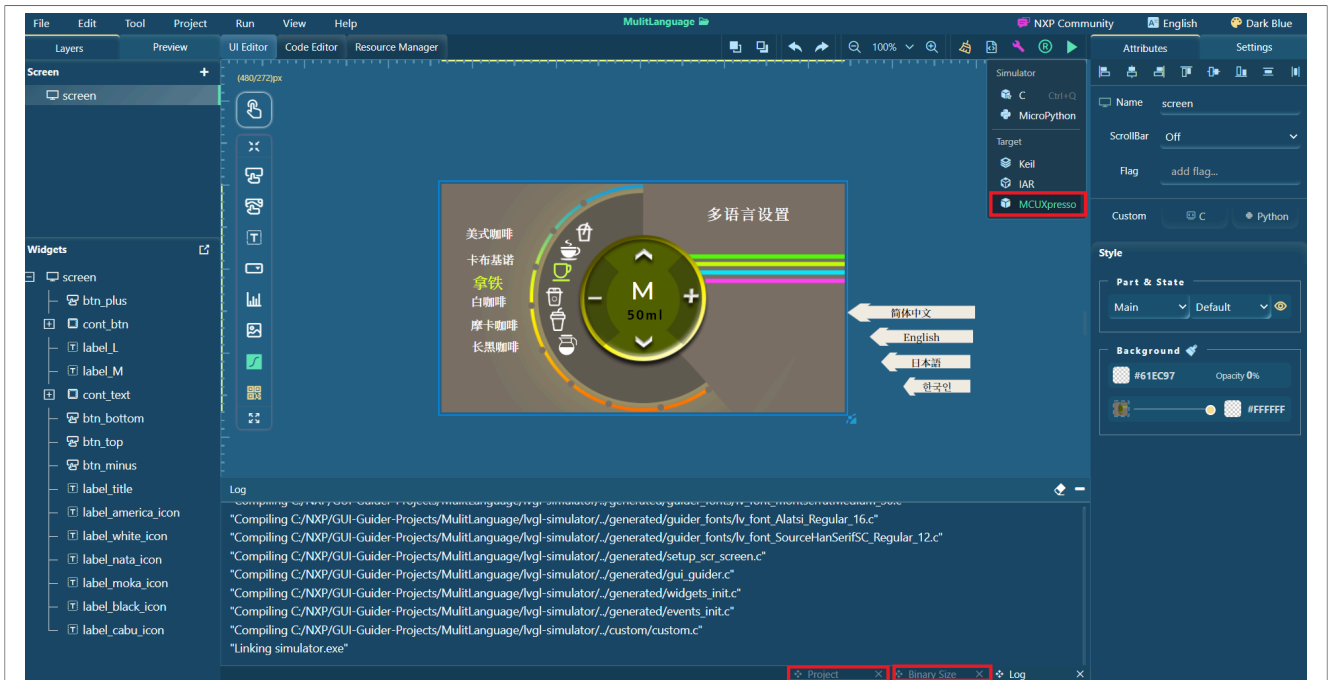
File Edit Tool Project Run View Help

MulitLanguage

NXP Community English Dark Blue

Layers Preview

UI Editor Code Editor Resource Manager

100%

Attributes Settings

Screen

screen

(480/272)px

Simulator
C Ctrl+Q
MicroPython
Target
Keil
IAR
MCUXpresso

Name screen
ScrollBar Off
Flag add flag...
Custom C Python

Style
Part & State
Main Default

Background
#61EC97 Opacity 0%
#FFFFFF

多语言设置
美式咖啡
卡布基诺
拿铁
白咖啡
摩卡咖啡
长黑咖啡
M
50ml
简体中文
English
日本語
한국인

Widgets
screen
btn_plus
cont_btn
label_L
label_M
cont_text
btn_bottom
btn_top
btn_minus
label_title
label_america_icon
label_white_icon
label_nata_icon
label_moka_icon
label_black_icon
label_cabu_icon

Log
"Compiling C:/NXP/GUI-Guider-Projects/MulitLanguage/lvgl-simulator/../generated/guider_fonts/lv_font_Alatsi_Regular_16.c"
"Compiling C:/NXP/GUI-Guider-Projects/MulitLanguage/lvgl-simulator/../generated/guider_fonts/lv_font_SourceHanSerifSC_Regular_12.c"
"Compiling C:/NXP/GUI-Guider-Projects/MulitLanguage/lvgl-simulator/../generated/setup_scr_screen.c"
"Compiling C:/NXP/GUI-Guider-Projects/MulitLanguage/lvgl-simulator/../generated/gui_guider.c"
"Compiling C:/NXP/GUI-Guider-Projects/MulitLanguage/lvgl-simulator/../generated/widgets_init.c"
"Compiling C:/NXP/GUI-Guider-Projects/MulitLanguage/lvgl-simulator/../generated/events_init.c"
"Compiling C:/NXP/GUI-Guider-Projects/MulitLanguage/lvgl-simulator/../custom/custom.c"
"Linking simulator.exe"

Project Binary Size Log